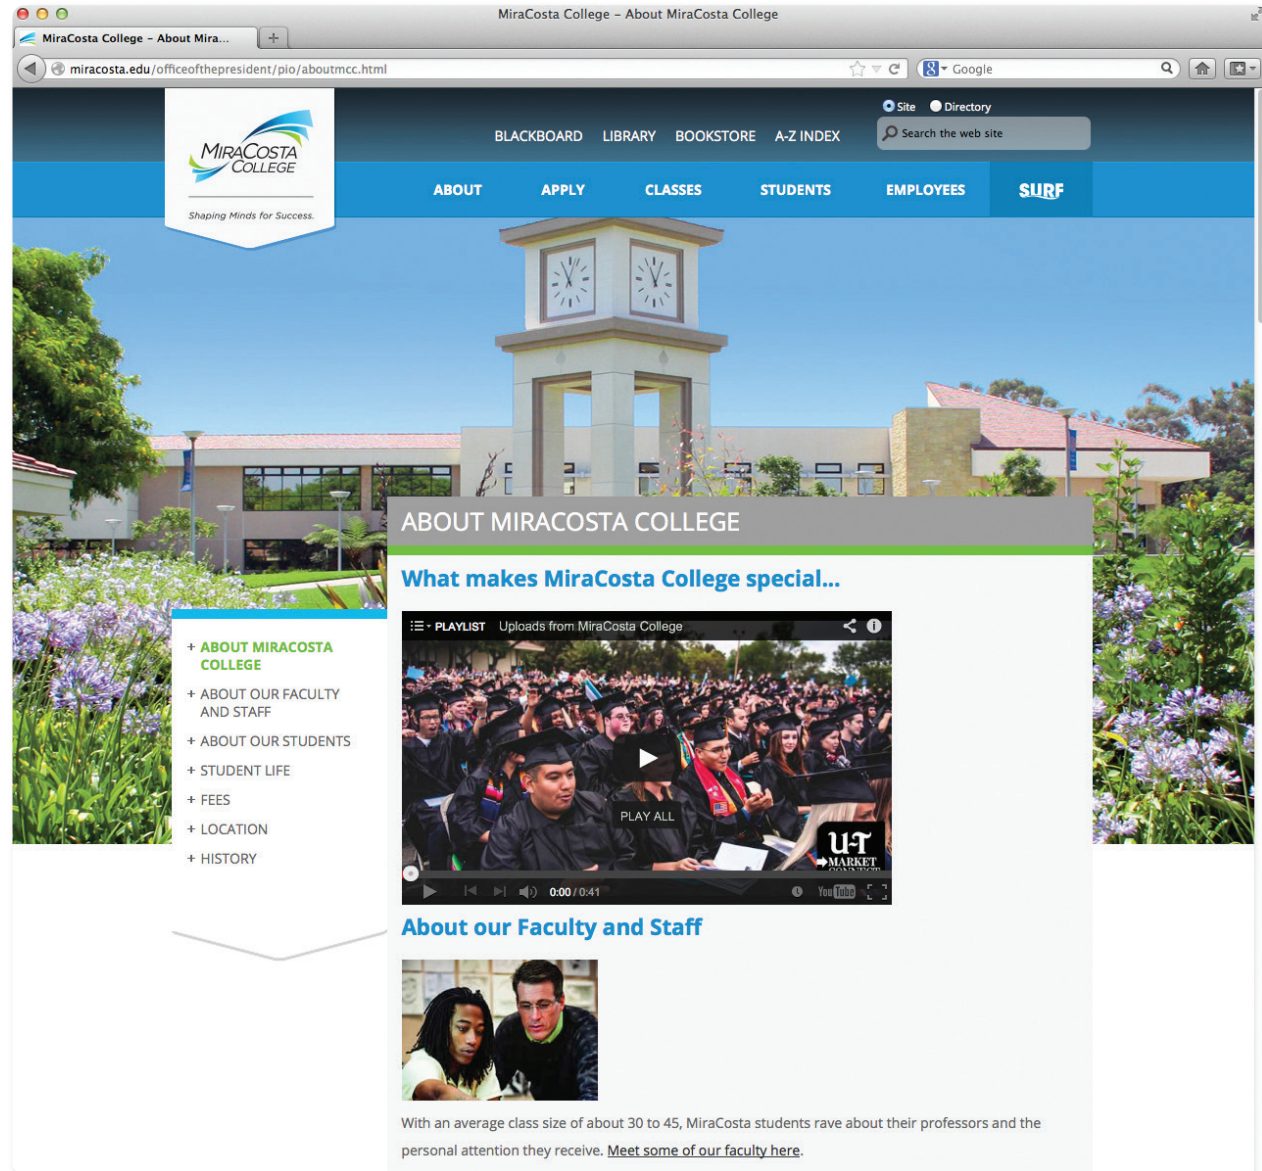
MiraCosta College – About MiraCosta College

MiraCosta College – About Mira...

miracosta.edu/officeofthepresident/pio/aboutmcc.html

Google

MiraCosta College

Shaping Minds for Success.

Site Directory

Search the web site

BLACKBOARD LIBRARY BOOKSTORE A-Z INDEX

ABOUT APPLY CLASSES STUDENTS EMPLOYEES SURF

ABOUT MIRACOSTA COLLEGE

What makes MiraCosta College special...

PLAYLIST Uploads from MiraCosta College

PLAY ALL

U-T MARKET

0:00 / 0:41

YouTube

+ ABOUT MIRACOSTA COLLEGE
+ ABOUT OUR FACULTY AND STAFF
+ ABOUT OUR STUDENTS
+ STUDENT LIFE
+ FEES
+ LOCATION
+ HISTORY

About our Faculty and Staff

With an average class size of about 30 to 45, MiraCosta students rave about their professors and the personal attention they receive. Meet some of our faculty here.